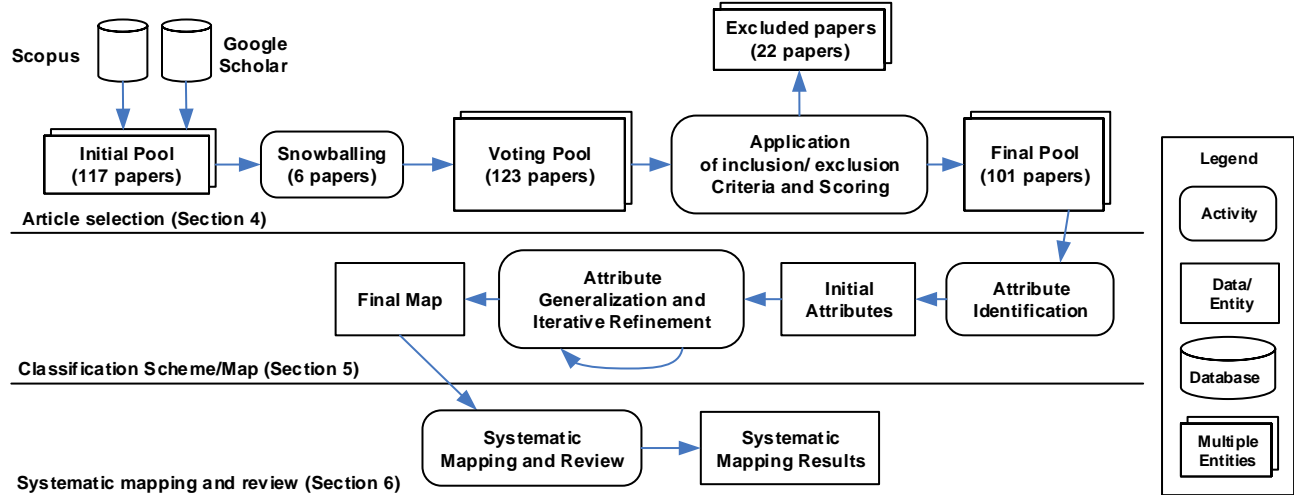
Scopus

Google Scholar

Excluded papers (22 papers)

Initial Pool (117 papers)

Snowballing (6 papers)

Voting Pool (123 papers)

Application of inclusion/ exclusion Criteria and Scoring

Final Pool (101 papers)

Article selection (Section 4)

Legend

Activity

Data/ Entity

Database

Multiple Entities

Final Map

Attribute Generalization and Iterative Refinement

Initial Attributes

Attribute Identification

Classification Scheme/Map (Section 5)

Systematic Mapping and Review

Systematic Mapping Results

Systematic mapping and review (Section 6)